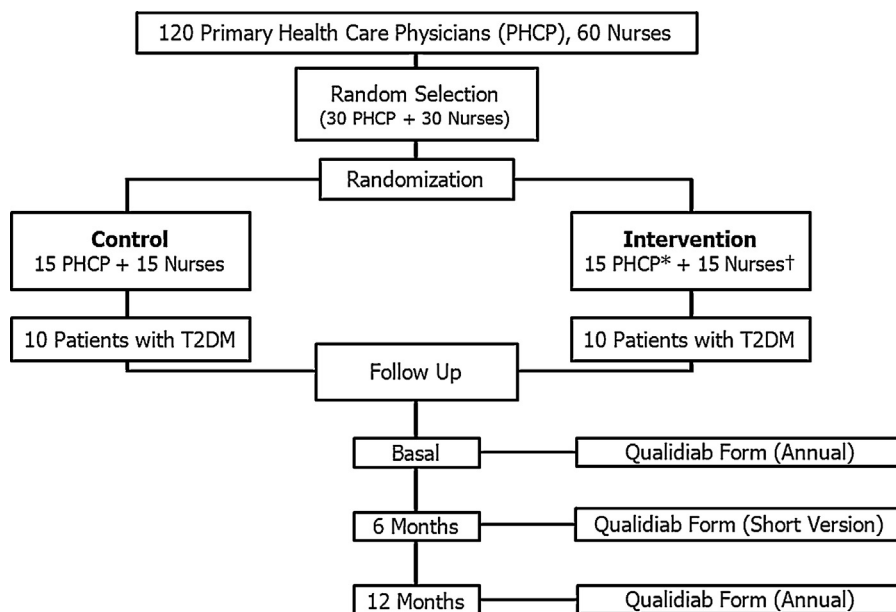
120 Primary Health Care Physicians (PHCP), 60 Nurses

Random Selection
(30 PHCP + 30 Nurses)

Randomization

**Control**
15 PHCP + 15 Nurses

**Intervention**
15 PHCP* + 15 Nurses†

10 Patients with T2DM

10 Patients with T2DM

Follow Up

Basal

Qualidiab Form (Annual)

6 Months

Qualidiab Form (Short Version)

12 Months

Qualidiab Form (Annual)